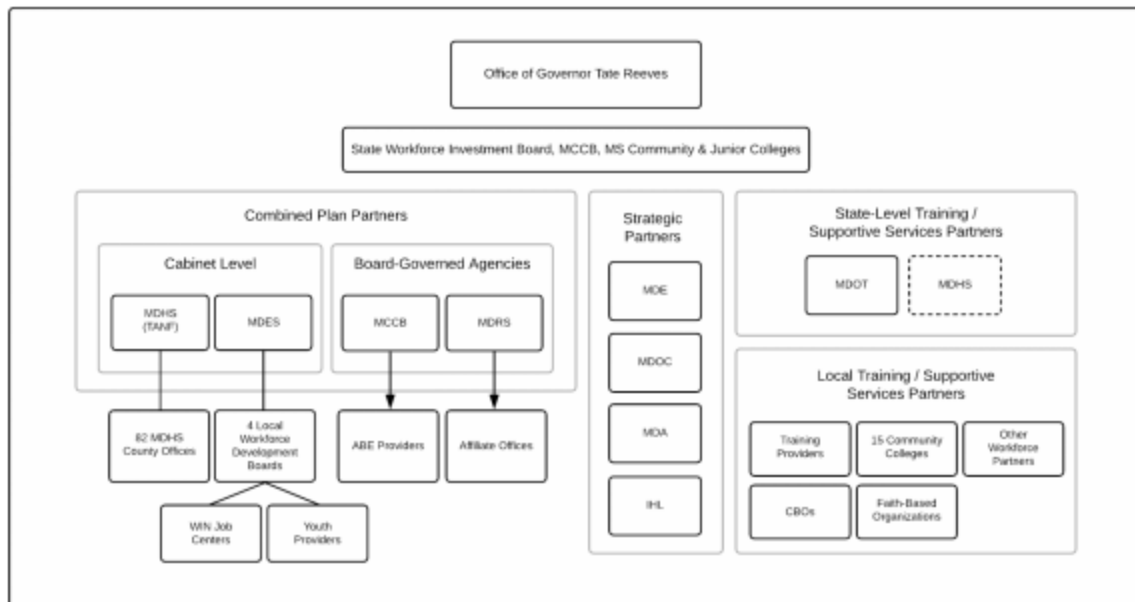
Office of Governor Tate Reeves

State Workforce Investment Board, MCCB, MS Community & Junior Colleges

Combined Plan Partners

Cabinet Level

MDHS (TANF)

MDES

Board-Governed Agencies

MCCB

MDRS

82 MDHS County Offices

4 Local Workforce Development Boards

ABE Providers

Affiliate Offices

WIN Job Centers

Youth Providers

Strategic Partners

MDE

MDOC

MDA

IHL

State-Level Training / Supportive Services Partners

MDOT

MDHS

Local Training / Supportive Services Partners

Training Providers

15 Community Colleges

Other Workforce Partners

CBOs

Faith-Based Organizations